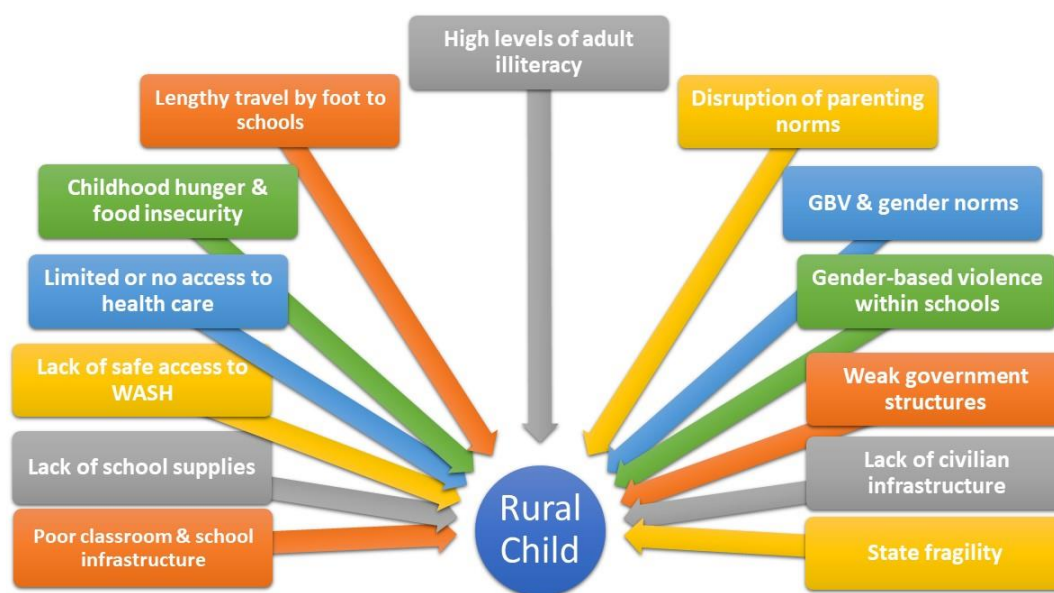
High levels of adult illiteracy

Lengthy travel by foot to schools

Disruption of parenting norms

Childhood hunger & food insecurity

GBV & gender norms

Limited or no access to health care

Gender-based violence within schools

Lack of safe access to WASH

Weak government structures

Lack of school supplies

Lack of civilian infrastructure

Poor classroom & school infrastructure

State fragility

Rural Child